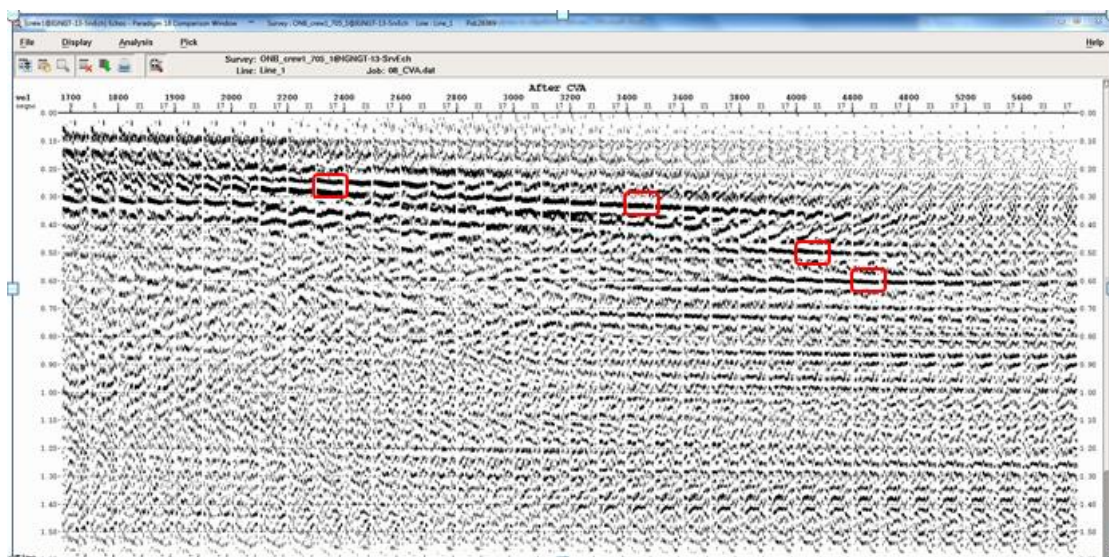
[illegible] - Paradigm 18 Comparison Window - Survey: ONB_crew1_705_1@IGNGT-13-SrvEch Line: Line_1 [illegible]

File Display Analysis Pick Help

Survey: ONB_crew1_705_1@IGNGT-13-SrvEch
Line: Line_1 Job: 08_CVA.dat

After CVA

vel 1700 1800 1900 2000 2200 2400 2600 2800 3000 3200 3400 3600 3800 4000 4400 4800 5200 5600

0.00 0.10 0.20 0.30 0.40 0.50 0.60 0.70 0.80 0.90 1.00 1.10 1.20 1.30 1.40 1.50